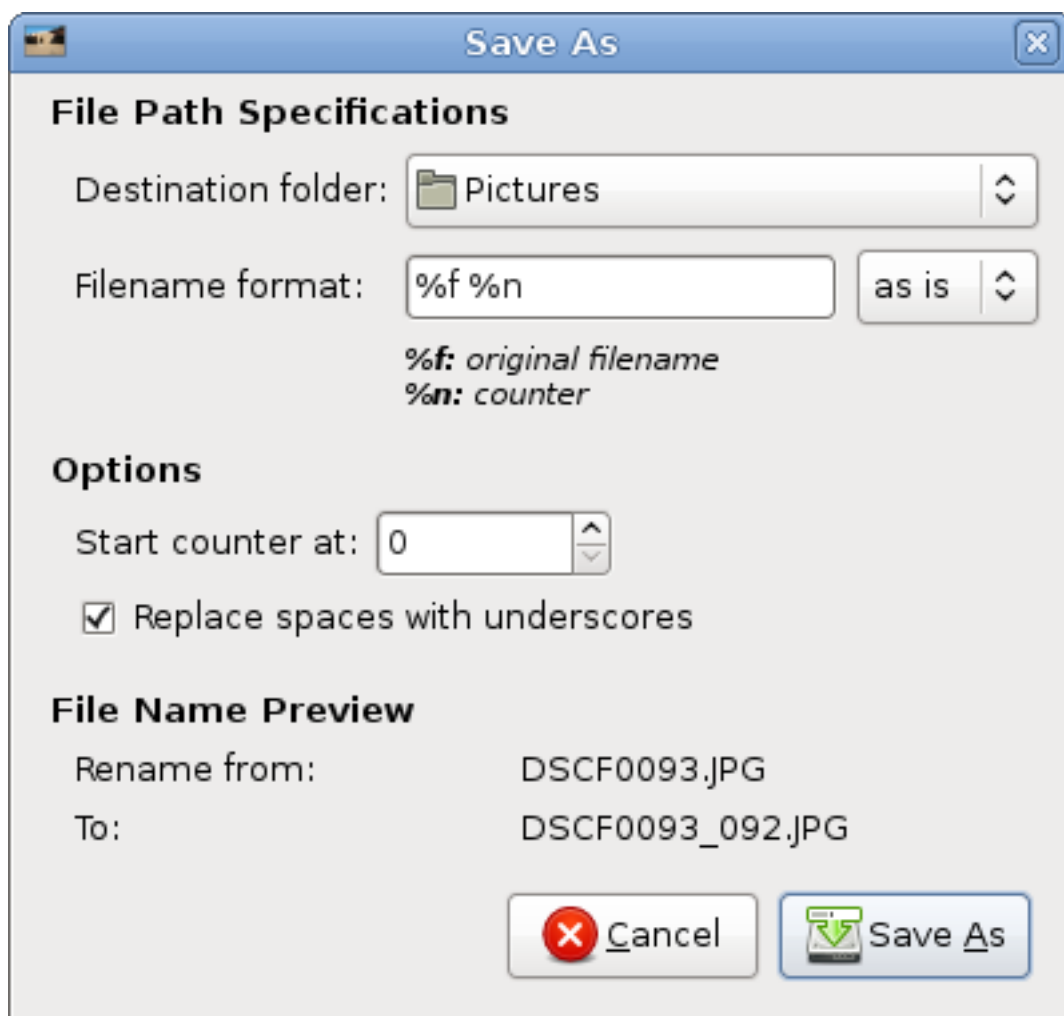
Save As

File Path Specifications

Destination folder: Pictures

Filename format: %f %n as is

**%f:** *original filename*
**%n:** *counter*

Options

Start counter at: 0

☑ Replace spaces with underscores

File Name Preview

Rename from: DSCF0093.JPG

To: DSCF0093_092.JPG

Cancel Save As